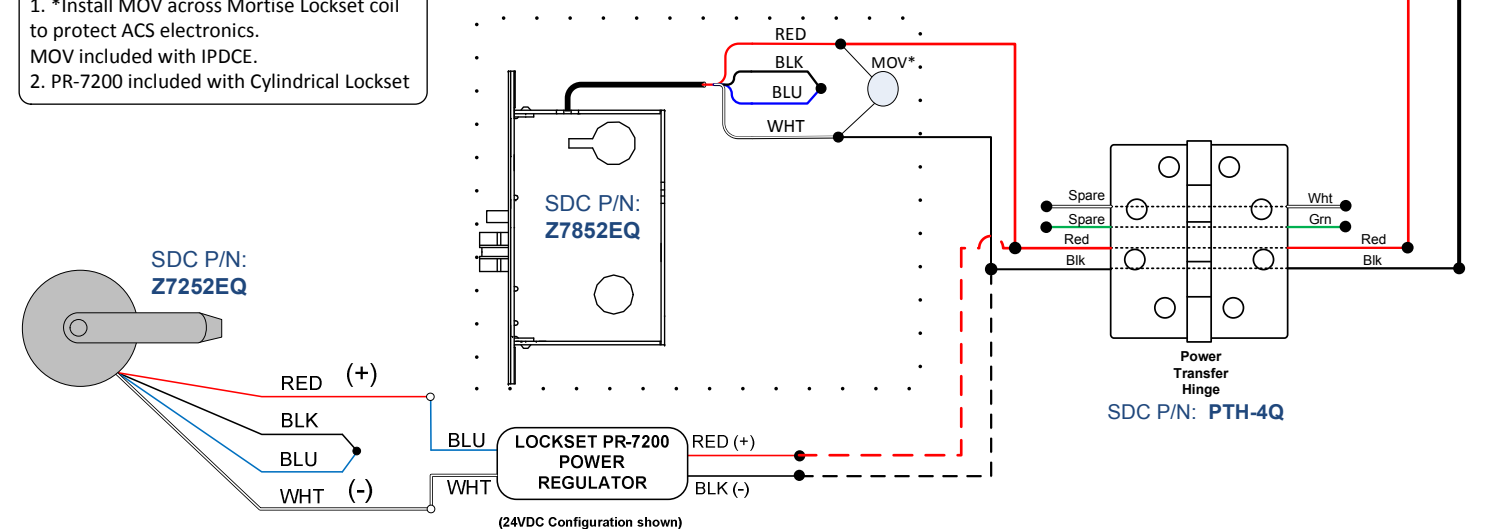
1. *Install MOV across Mortise Lockset coil to protect ACS electronics.
MOV included with IPDCE.
2. PR-7200 included with Cylindrical Lockset

RED
BLK
BLU
WHT
MOV*

SDC P/N:
Z7852EQ

SDC P/N:
Z7252EQ

Spare
Spare
Red
Blk
Wht
Grn
Red
Blk

Power
Transfer
Hinge
SDC P/N: PTH-4Q

RED (+)
BLK
BLU
WHT (-)

BLU
WHT
LOCKSET PR-7200
POWER
REGULATOR
RED (+)
BLK (-)

(24VDC Configuration shown)